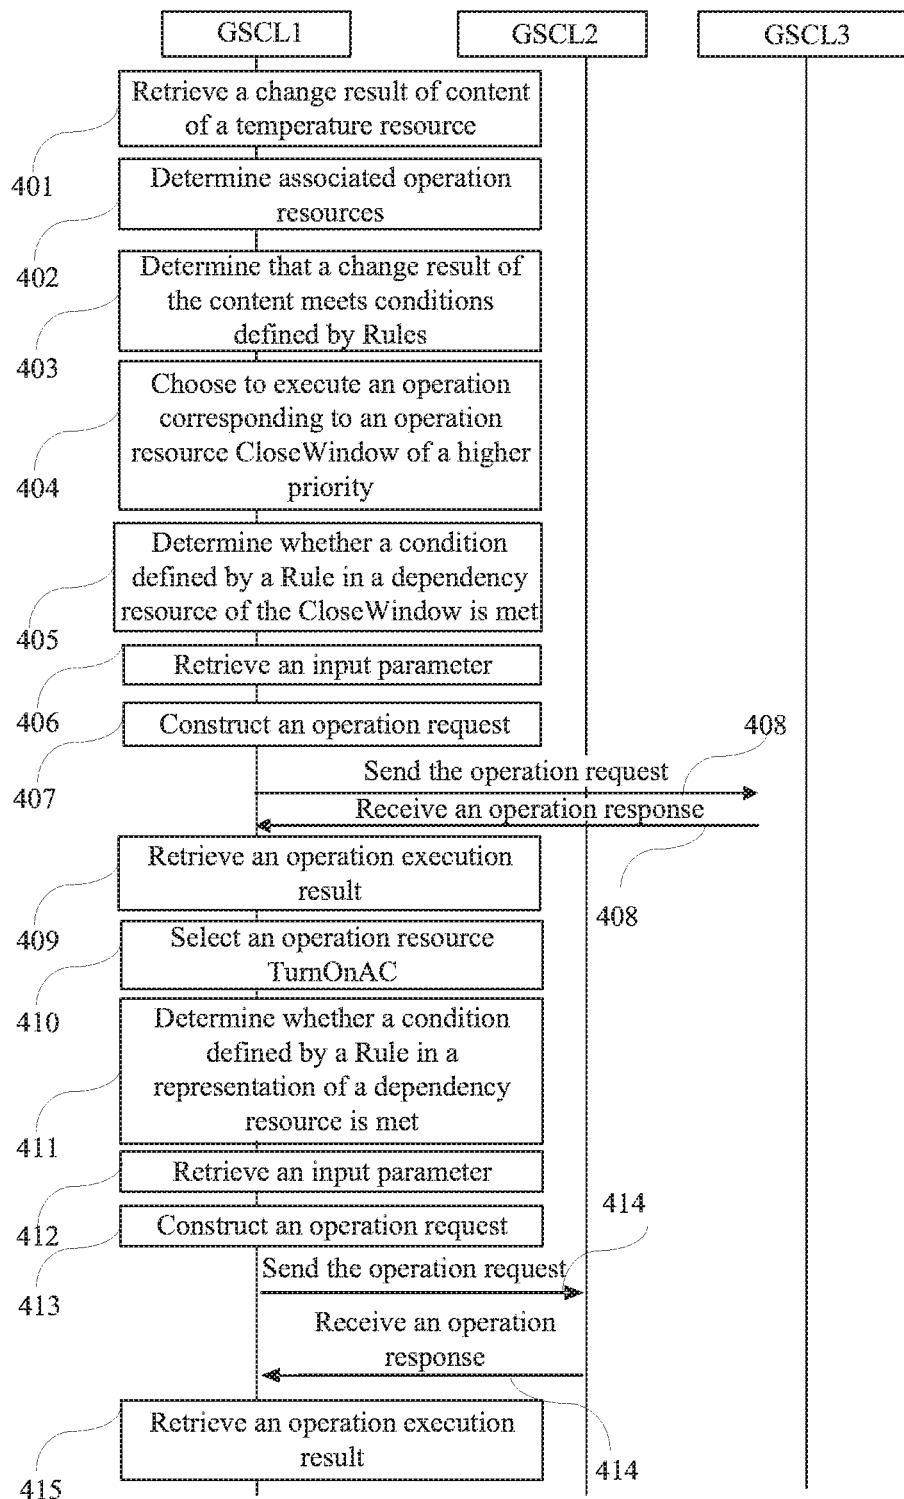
GSCL1
GSCL2
GSCL3

Retrieve a change result of content of a temperature resource

401

Determine associated operation resources

402

Determine that a change result of the content meets conditions defined by Rules

403

Choose to execute an operation corresponding to an operation resource CloseWindow of a higher priority

404

Determine whether a condition defined by a Rule in a dependency resource of the CloseWindow is met

405

Retrieve an input parameter

406

Construct an operation request

408

407

Send the operation request

Receive an operation response

Retrieve an operation execution result

408

409

Select an operation resource TurnOnAC

410

Determine whether a condition defined by a Rule in a representation of a dependency resource is met

411

Retrieve an input parameter

412

Construct an operation request

414

413

Send the operation request

Receive an operation response

Retrieve an operation execution result

414

415